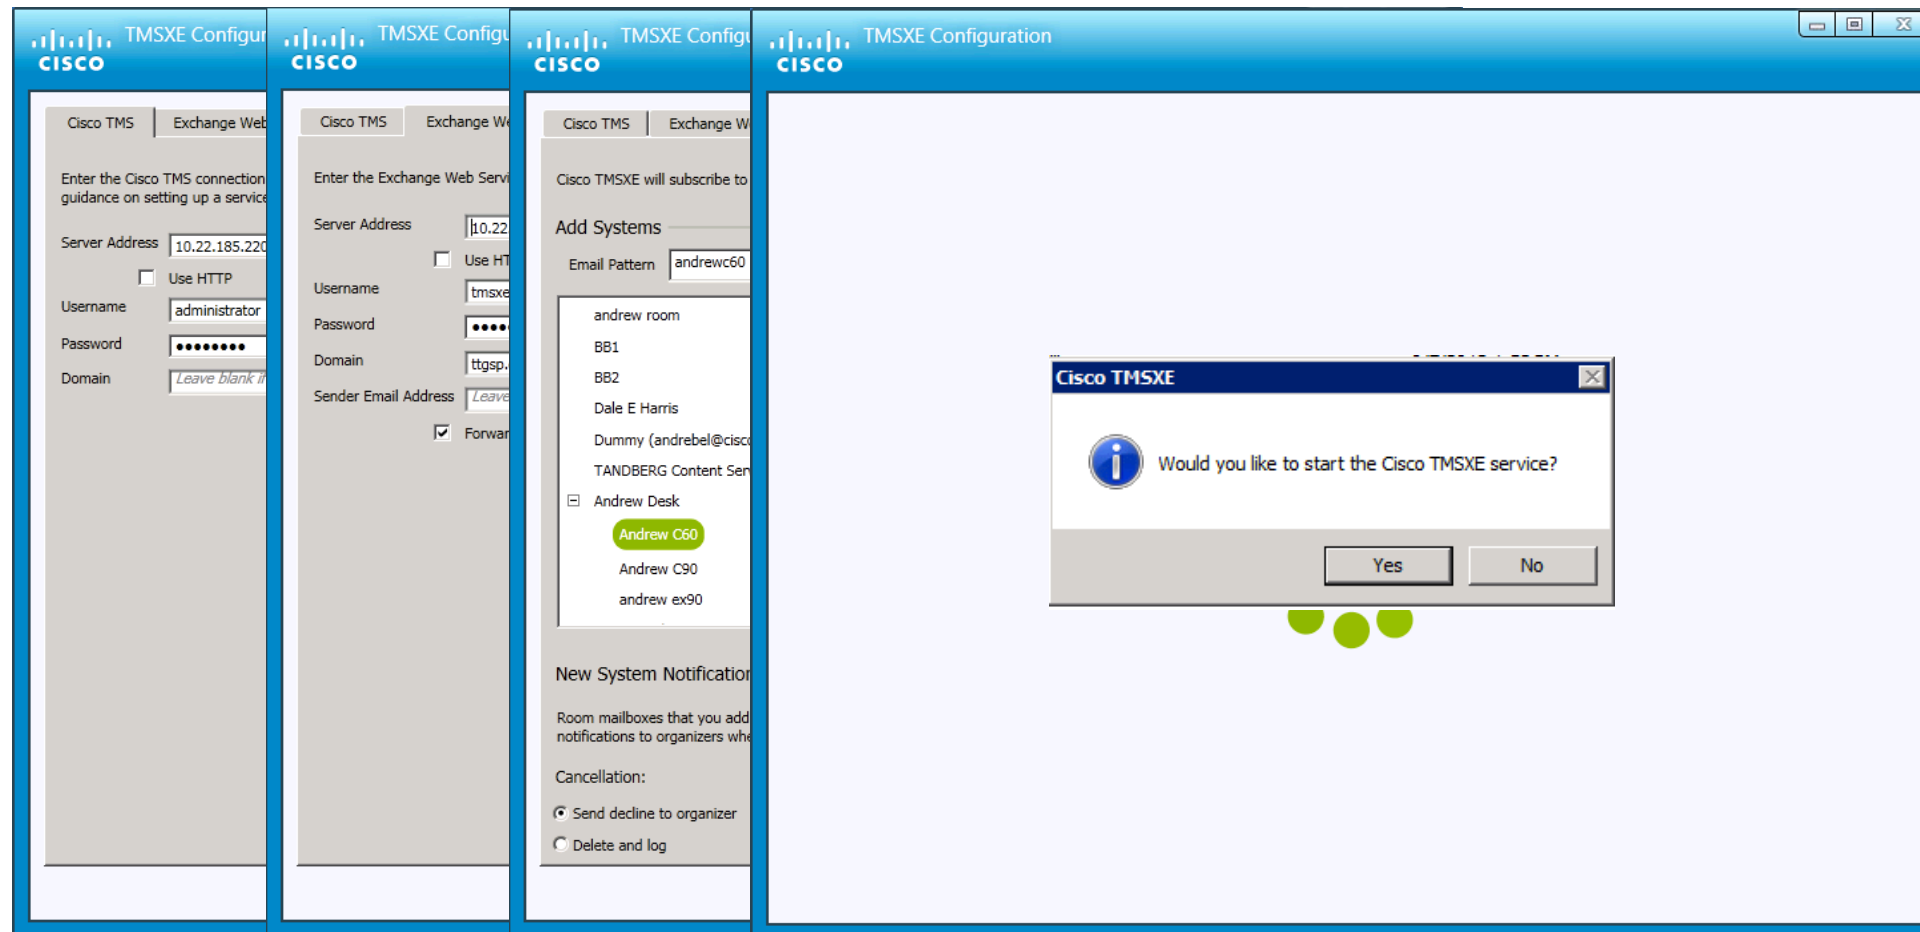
CISCO TMSXE Configur

Cisco TMS | Exchange Web

Enter the Cisco TMS connection guidance on setting up a service

Server Address 10.22.185.220

Use HTTP

Username administrator

Password ••••••••

Domain Leave blank i

CISCO TMSXE Configu

Cisco TMS | Exchange We

Enter the Exchange Web Servi

Server Address 10.22

Use HT

Username tmsxe

Password ••••

Domain ttgsp.

Sender Email Address Leave

Forwar

CISCO TMSXE Configu

Cisco TMS | Exchange W

Cisco TMSXE will subscribe to

Add Systems

Email Pattern andrewc60

andrew room
BB1
BB2
Dale E Harris
Dummy (andrebel@cisc
TANDBERG Content Ser
Andrew Desk
Andrew C60
Andrew C90
andrew ex90

New System Notification

Room mailboxes that you add notifications to organizers whe

Cancellation:

Send decline to organizer

Delete and log

CISCO TMSXE Configuration

Cisco TMSXE

Would you like to start the Cisco TMSXE service?

Yes No